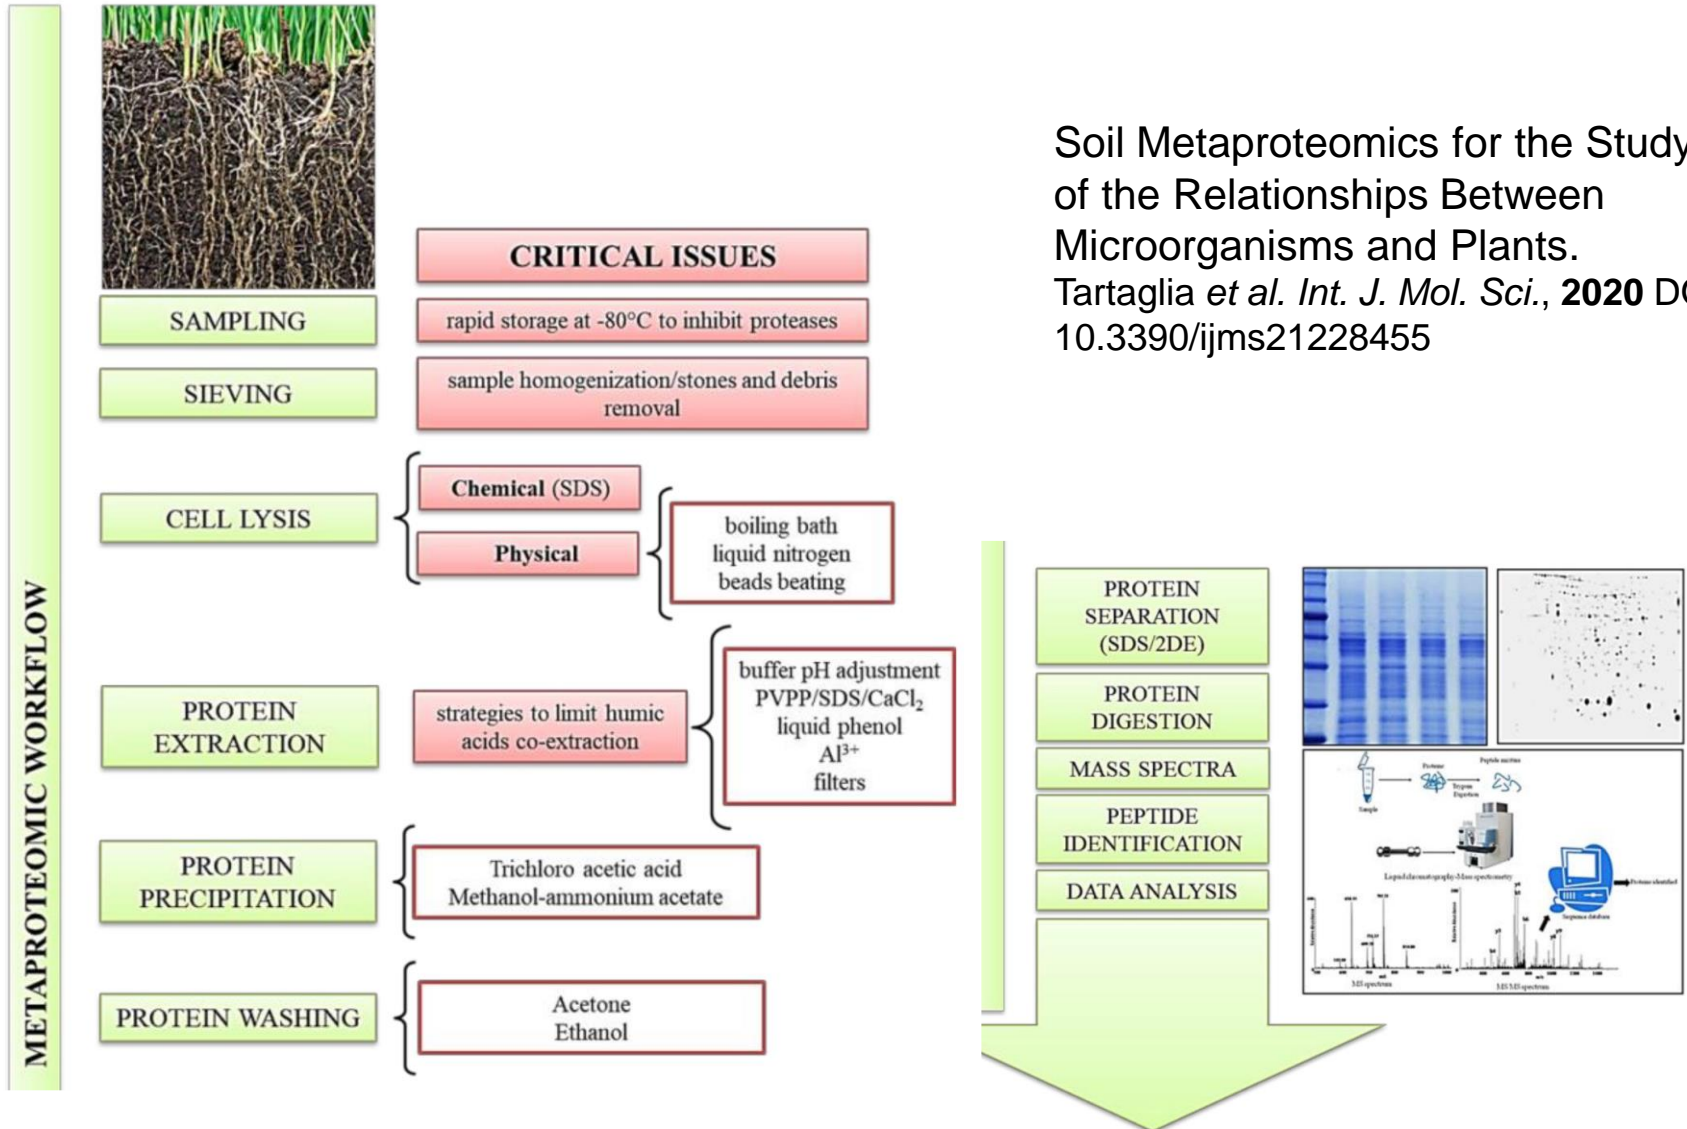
METAPROTEOMIC WORKFLOW

CRITICAL ISSUES

SAMPLING

rapid storage at -80°C to inhibit proteases

SIEVING

sample homogenization/stones and debris removal

CELL LYSIS

Chemical (SDS)

Physical

boiling bath
liquid nitrogen
beads beating

PROTEIN EXTRACTION

strategies to limit humic acids co-extraction

buffer pH adjustment
PVPP/SDS/$CaCl_2$
liquid phenol
$Al^{3+}$
filters

PROTEIN PRECIPITATION

Trichloro acetic acid
Methanol-ammonium acetate

PROTEIN WASHING

Acetone
Ethanol

Soil Metaproteomics for the Study of the Relationships Between Microorganisms and Plants.
Tartaglia *et al. Int. J. Mol. Sci.*, **2020** D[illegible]
10.3390/ijms21228455

PROTEIN SEPARATION (SDS/2DE)

PROTEIN DIGESTION

MASS SPECTRA

PEPTIDE IDENTIFICATION

DATA ANALYSIS

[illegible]